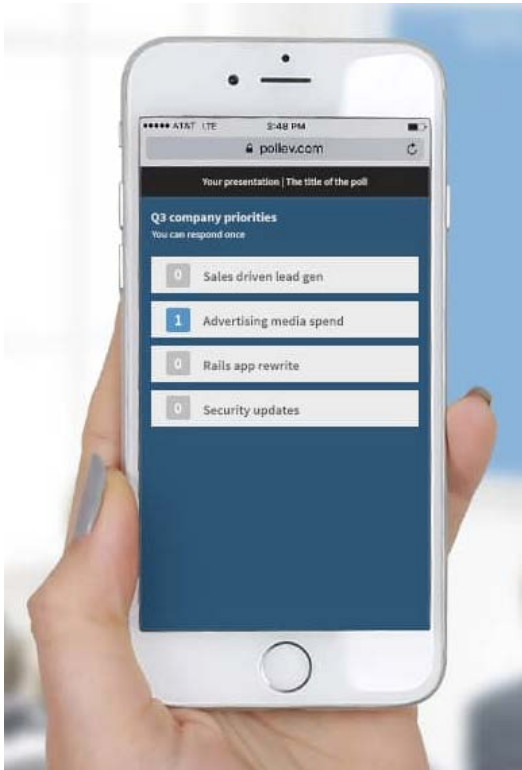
●●●●● AT&T LTE 2:48 PM

pollev.com

Your presentation | The title of the poll

Q3 company priorities
You can respond once

0 Sales driven lead gen

1 Advertising media spend

0 Rails app rewrite

0 Security updates